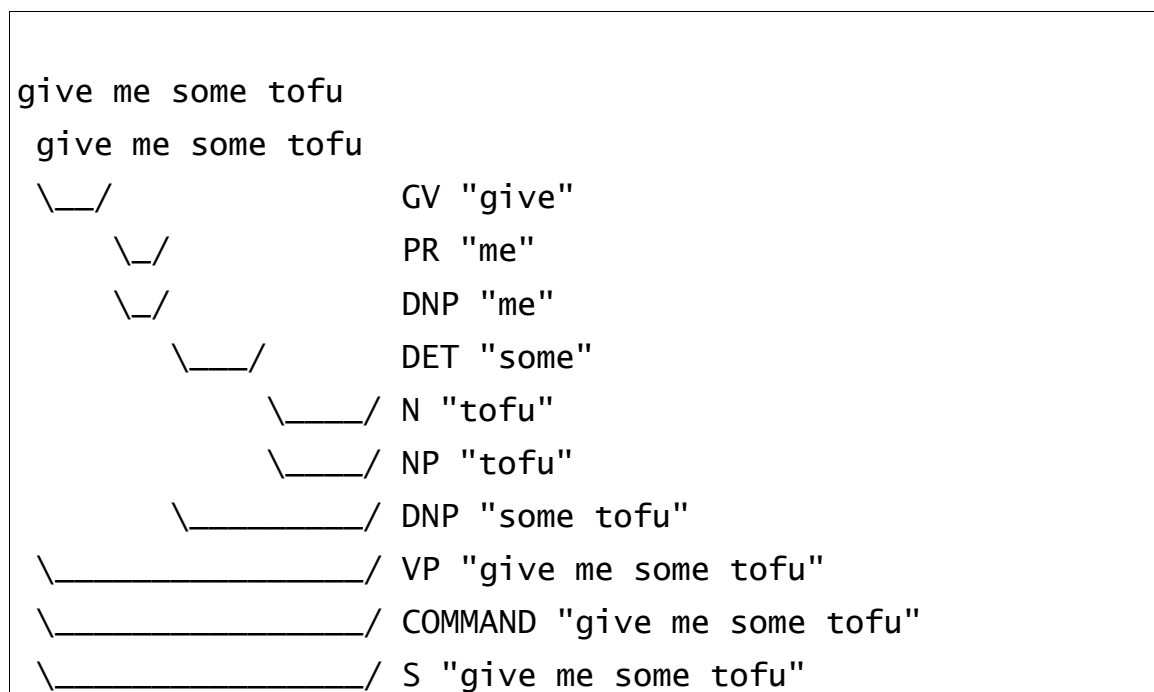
give me some tofu
 give me some tofu
 \__/              GV "give"
     \_/           PR "me"
     \_/           DNP "me"
        \___/      DET "some"
             \____/ N "tofu"
             \____/ NP "tofu"
        \_________/ DNP "some tofu"
 \_________________/ VP "give me some tofu"
 \_________________/ COMMAND "give me some tofu"
 \_________________/ S "give me some tofu"